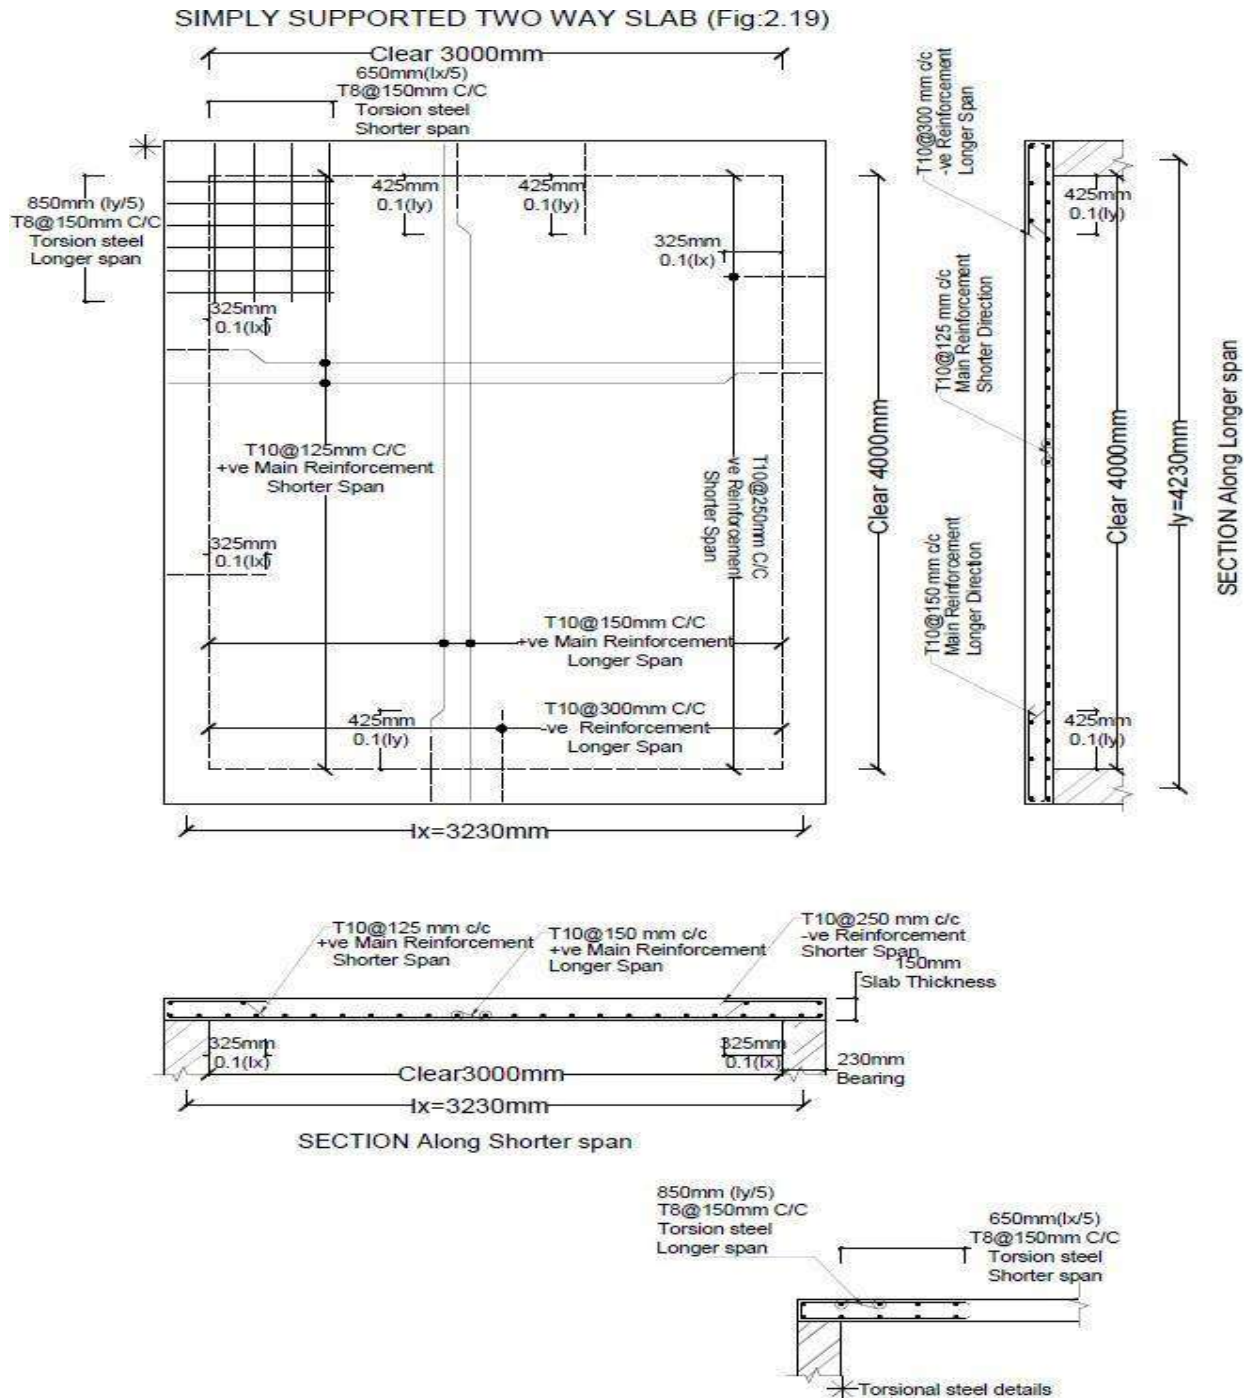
SIMPLY SUPPORTED TWO WAY SLAB (Fig:2.19)

Clear 3000mm

650mm(lx/5)
T8@150mm C/C
Torsion steel
Shorter span

850mm (ly/5)
T8@150mm C/C
Torsion steel
Longer span

425mm
0.1(ly)

425mm
0.1(ly)

325mm
0.1(lx)

325mm
0.1(lx)

T10@125mm C/C
+ve Main Reinforcement
Shorter Span

T10@250mm C/C
-ve Reinforcement
Shorter Span

325mm
0.1(lx)

T10@150mm C/C
+ve Main Reinforcement
Longer Span

425mm
0.1(ly)

T10@300mm C/C
-ve Reinforcement
Longer Span

Clear 4000mm

lx=3230mm

T10@300 mm c/c
-ve Reinforcement
Longer Span

425mm
0.1(ly)

T10@125 mm c/c
Main Reinforcement
Shorter Direction

T10@150 mm c/c
Main Reinforcement
Longer Direction

425mm
0.1(ly)

Clear 4000mm

ly=4230mm

SECTION Along Longer span

T10@125 mm c/c
+ve Main Reinforcement
Shorter Span

T10@150 mm c/c
+ve Main Reinforcement
Longer Span

T10@250 mm c/c
-ve Reinforcement
Shorter Span

150mm
Slab Thickness

325mm
0.1(lx)

325mm
0.1(lx)

230mm
Bearing

Clear3000mm

lx=3230mm

SECTION Along Shorter span

850mm (ly/5)
T8@150mm C/C
Torsion steel
Longer span

650mm(lx/5)
T8@150mm C/C
Torsion steel
Shorter span

Torsional steel details